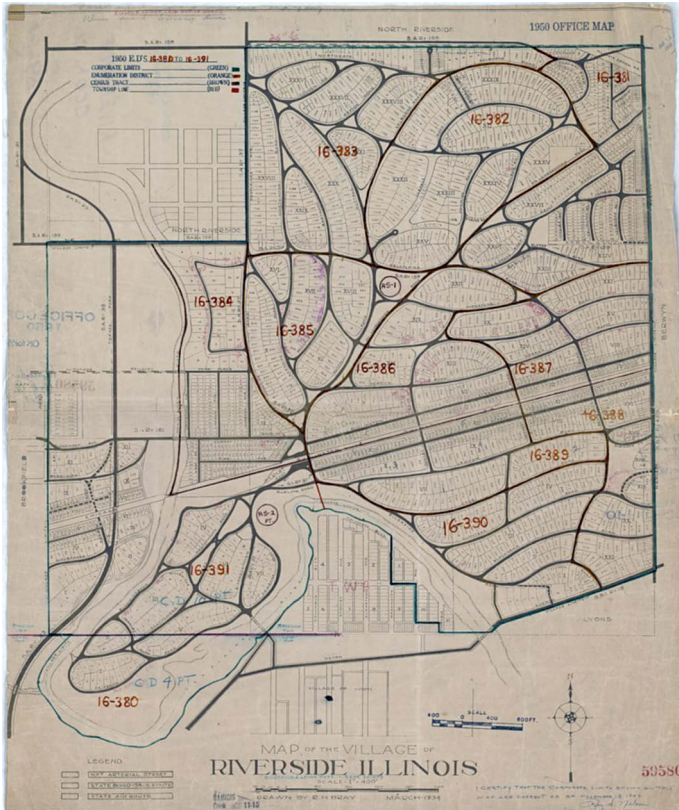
1950 OFFICE MAP

NORTH RIVERSIDE

1950 E.D.'S 16-380 TO 16-391
CORPORATE LIMITS (GREEN)
ENUMERATION DISTRICT (ORANGE)
CENSUS TRACT (BROWN)
TOWNSHIP LINE (RED)

16-381
16-382
16-383
16-384
16-385
16-386
16-387
16-388
16-389
16-390
16-391
16-380

AS-1
AS-2 PT
C.D. 1 PT.
C.D. 4 PT.

NORTH RIVERSIDE

BERWYN

LYONS

SCALE
400 0 400 800FT

MAP OF THE VILLAGE OF
RIVERSIDE ILLINOIS

DRAWN BY E.B. BRAY MARCH 1934

LEGEND

I CERTIFY THAT THE CORPORATE LIMITS SHOWN ON THIS MAP ARE CORRECT AS OF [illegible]

59580